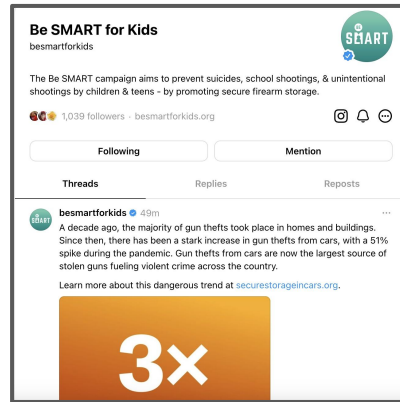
Be SMART for Kids
besmartforkids

BE SMART

The Be SMART campaign aims to prevent suicides, school shootings, & unintentional shootings by children & teens - by promoting secure firearm storage.

1,039 followers · besmartforkids.org

Following

Mention

Threads

Replies

Reposts

besmartforkids 49m

...

A decade ago, the majority of gun thefts took place in homes and buildings. Since then, there has been a stark increase in gun thefts from cars, with a 51% spike during the pandemic. Gun thefts from cars are now the largest source of stolen guns fueling violent crime across the country.

Learn more about this dangerous trend at securestorageincars.org.

3×